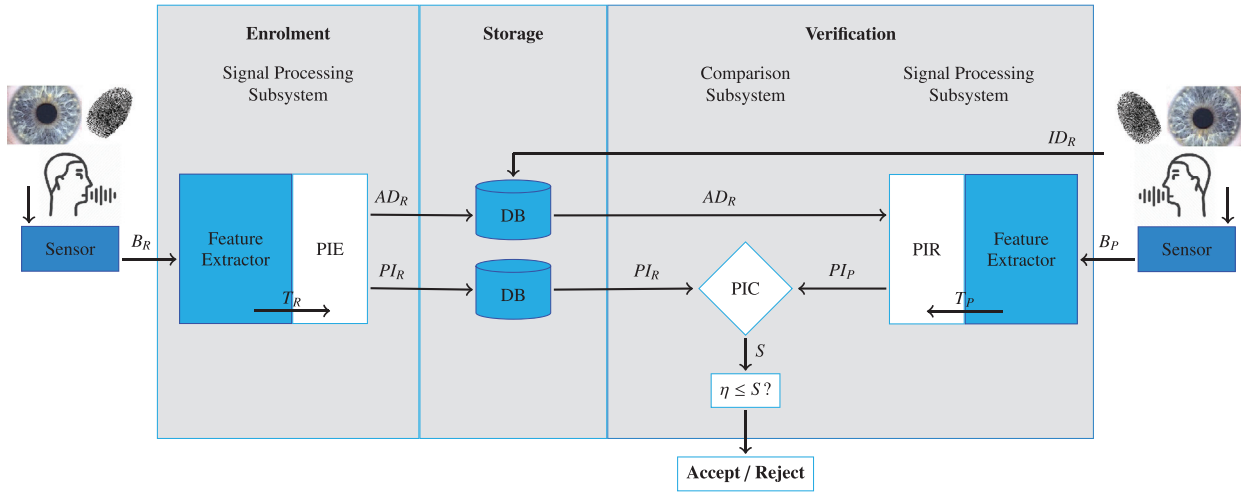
Enrolment

Signal Processing Subsystem

Storage

Verification

Comparison Subsystem

Signal Processing Subsystem

$ID_R$

Sensor

$B_R$

Feature Extractor

PIE

$T_R$

$AD_R$

$PI_R$

DB

DB

$AD_R$

$PI_R$

PIC

$PI_P$

PIR

Feature Extractor

$T_P$

$B_P$

Sensor

$S$

$\eta \leq S$ ?

Accept / Reject